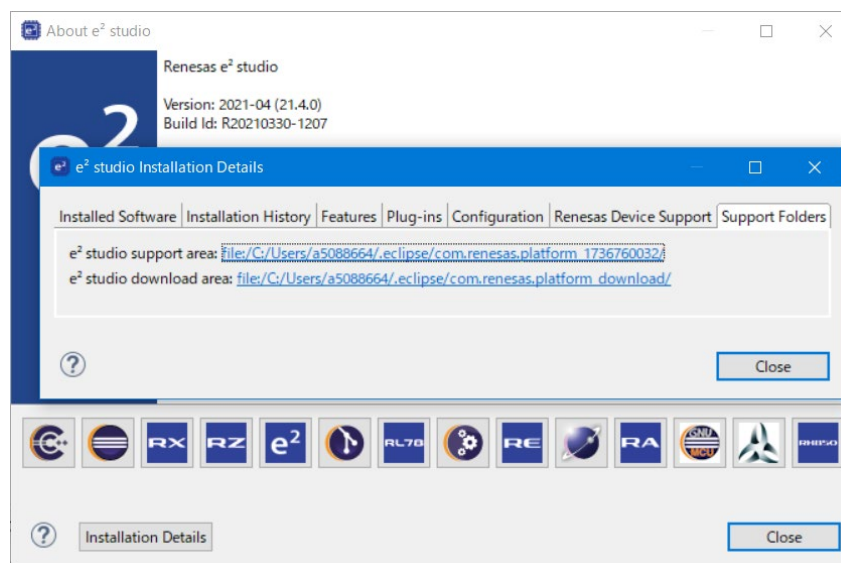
About e² studio

Renesas e² studio

Version: 2021-04 (21.4.0)
Build Id: R20210330-1207

e² studio Installation Details

Installed Software | Installation History | Features | Plug-ins | Configuration | Renesas Device Support | Support Folders

e² studio support area: file:/C:/Users/a5088664/.eclipse/com.renesas.platform_1736760032/
e² studio download area: file:/C:/Users/a5088664/.eclipse/com.renesas.platform_download/

?

Close

RX RZ e² RL78 RE RA RH850

?

Installation Details

Close